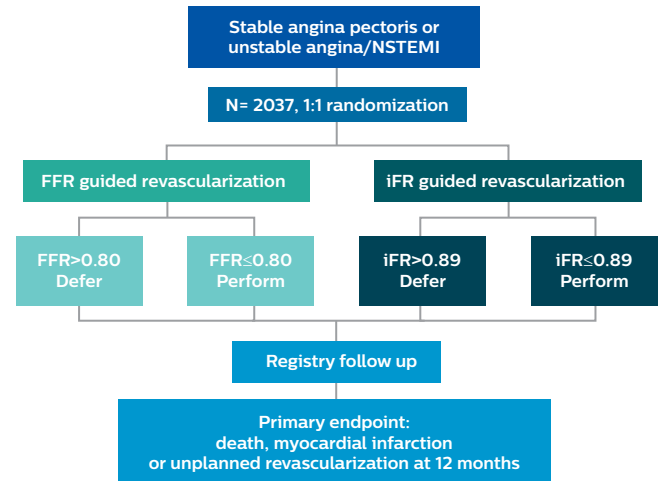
Stable angina pectoris or unstable angina/NSTEMI

N= 2037, 1:1 randomization

FFR guided revascularization

iFR guided revascularization

FFR>0.80
Defer

FFR≤0.80
Perform

iFR>0.89
Defer

iFR≤0.89
Perform

Registry follow up

Primary endpoint:
death, myocardial infarction
or unplanned revascularization at 12 months